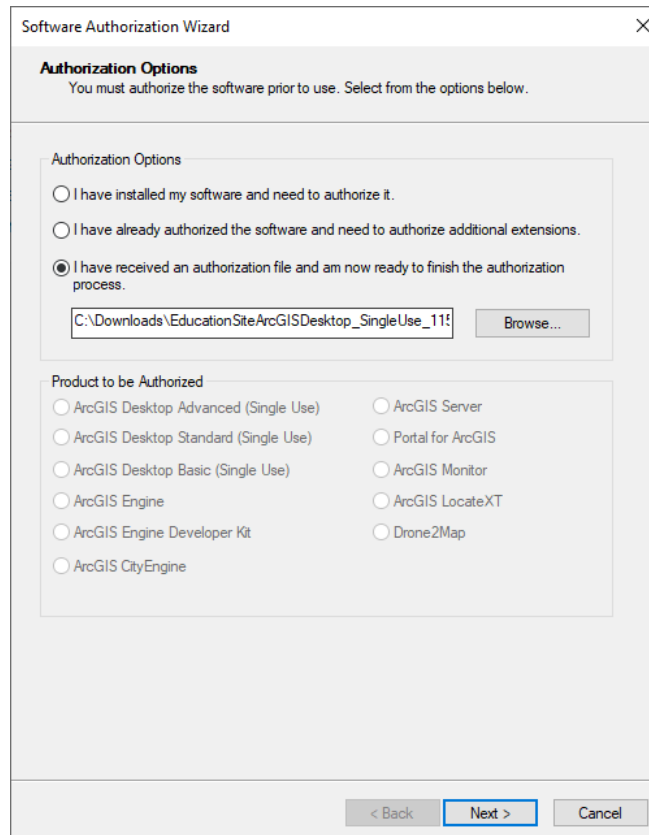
Software Authorization Wizard

Authorization Options
You must authorize the software prior to use. Select from the options below.

Authorization Options

I have installed my software and need to authorize it.

I have already authorized the software and need to authorize additional extensions.

I have received an authorization file and am now ready to finish the authorization process.

C:\Downloads\EducationSiteArcGISDesktop_SingleUse_11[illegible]

Browse...

Product to be Authorized

ArcGIS Desktop Advanced (Single Use)

ArcGIS Desktop Standard (Single Use)

ArcGIS Desktop Basic (Single Use)

ArcGIS Engine

ArcGIS Engine Developer Kit

ArcGIS CityEngine

ArcGIS Server

Portal for ArcGIS

ArcGIS Monitor

ArcGIS LocateXT

Drone2Map

< Back

Next >

Cancel